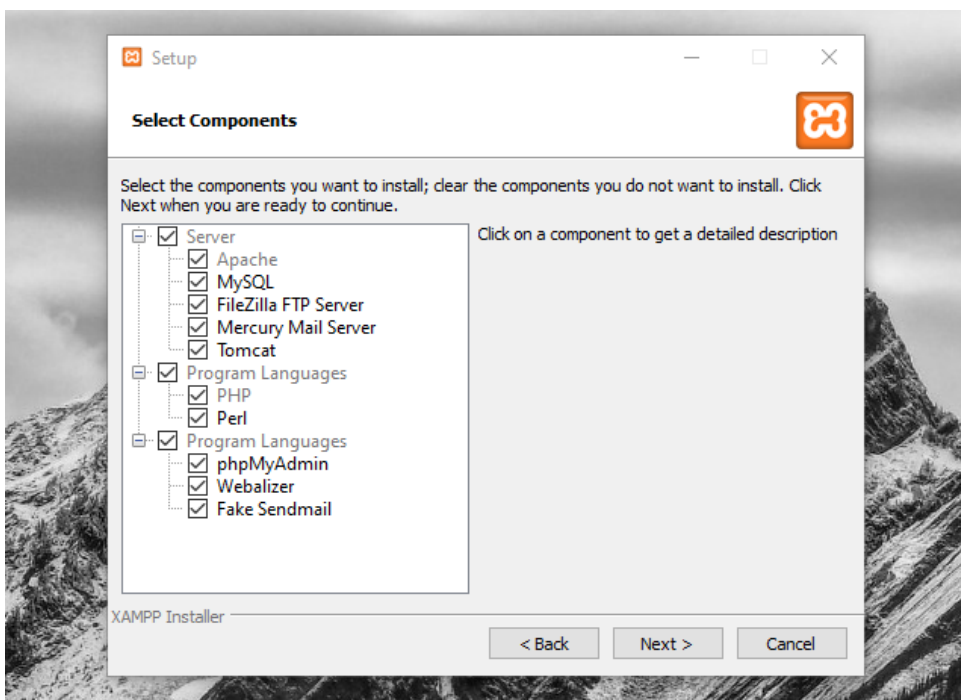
Setup

Select Components

Select the components you want to install; clear the components you do not want to install. Click Next when you are ready to continue.

Server
Apache
MySQL
FileZilla FTP Server
Mercury Mail Server
Tomcat
Program Languages
PHP
Perl
Program Languages
phpMyAdmin
Webalizer
Fake Sendmail

Click on a component to get a detailed description

XAMPP Installer

< Back
Next >
Cancel